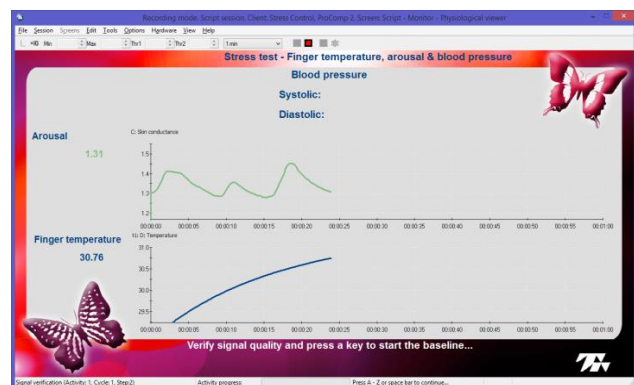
Recording mode: Script session, Client: Stress Control, ProComp 2, Screen Script - Monitor - Physiological viewer

File Session Screens Edit Tools Options Hardware View Help

Min Max Thr1 Thr2 1 min

Stress test - Finger temperature, arousal & blood pressure

Blood pressure

Systolic:

Diastolic:

Arousal

1.31

C: Skin conductance

1.5
1.4
1.3
1.2

00:00:00 00:00:05 00:00:10 00:00:15 00:00:20 00:00:25 00:00:30 00:00:35 00:00:40 00:00:45 00:00:50 00:00:55 00:01:00

Finger temperature

30.76

D: Temperature

31.0
30.5
30.0
29.5

00:00:00 00:00:05 00:00:10 00:00:15 00:00:20 00:00:25 00:00:30 00:00:35 00:00:40 00:00:45 00:00:50 00:00:55 00:01:00

Verify signal quality and press a key to start the baseline...

Signal verification (Activity: 1, Cycle: 1, Step:2) Activity progress: Press A - Z or space bar to continue...